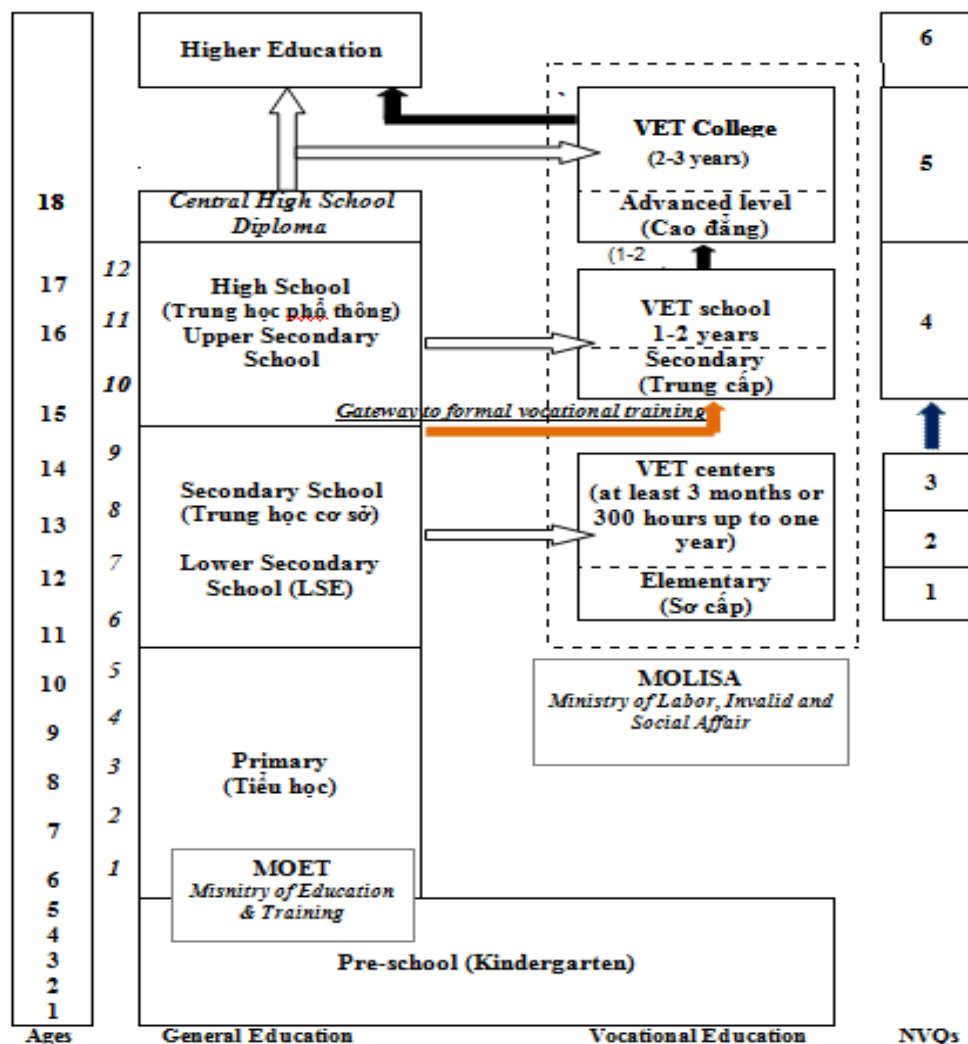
Higher Education

VET College
(2-3 years)
Advanced level
(Cao đẳng)

(1-2

Central High School Diploma

18
17
16
15
14
13
12
11
10
9
8
7
6
5
4
3
2
1
Ages

12
11
10
9
8
7
6
5
4
3
2
1

High School
(Trung học phổ thông)
Upper Secondary School

VET school
1-2 years
Secondary
(Trung cấp)

Gateway to formal vocational training

Secondary School
(Trung học cơ sở)
Lower Secondary School (LSE)

VET centers
(at least 3 months or 300 hours up to one year)
Elementary
(Sơ cấp)

MOLISA
Ministry of Labor, Invalid and Social Affair

Primary
(Tiểu học)

MOET
Misnitry of Education & Training

Pre-school (Kindergarten)

General Education

Vocational Education

6
5
4
3
2
1
NVQs